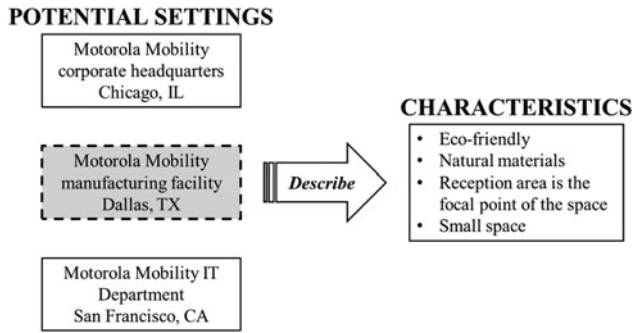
POTENTIAL SETTINGS

Motorola Mobility corporate headquarters Chicago, IL

Motorola Mobility manufacturing facility Dallas, TX

Motorola Mobility IT Department San Francisco, CA

Describe

CHARACTERISTICS

• Eco-friendly
• Natural materials
• Reception area is the focal point of the space
• Small space